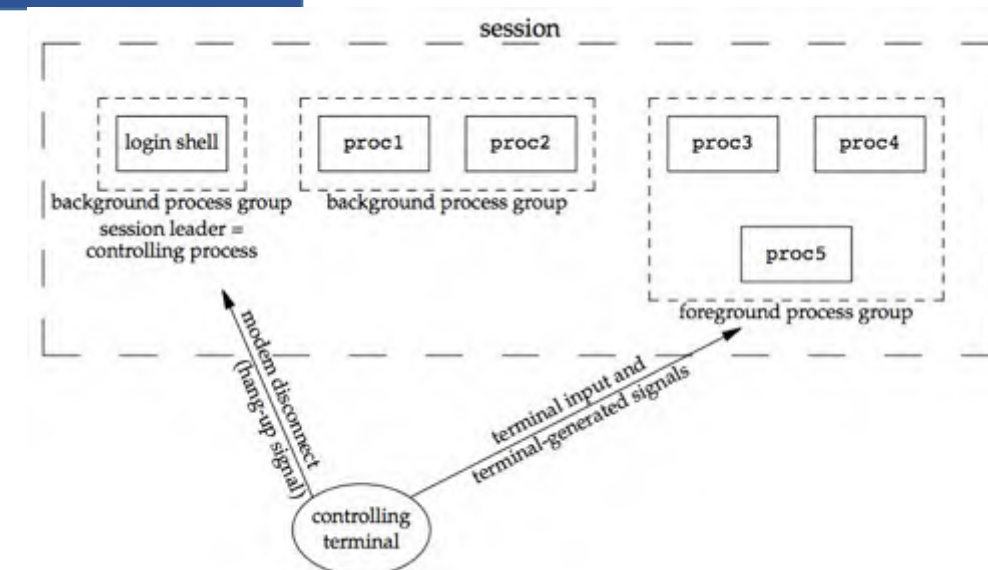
session

login shell

background process group
session leader = controlling process

proc1

proc2

background process group

proc3

proc4

proc5

foreground process group

modem disconnect (hang-up signal)

terminal input and terminal-generated signals

controlling terminal